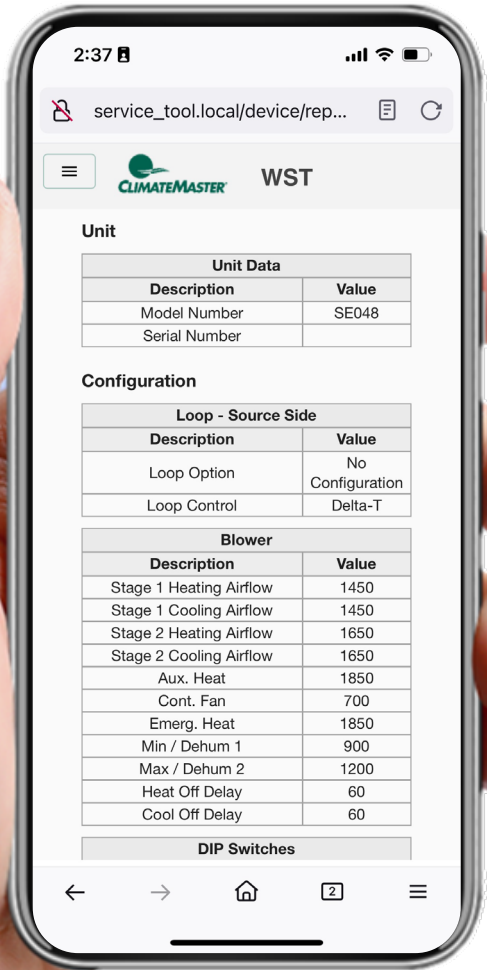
2:37

service_tool.local/device/rep...

ClimateMaster WST

Unit

| Unit Data | |
|---|---|
| Description | Value |
| Model Number | SE048 |
| Serial Number | |

Configuration

| Loop - Source Side | |
|---|---|
| Description | Value |
| Loop Option | No Configuration |
| Loop Control | Delta-T |

| Blower | |
|---|---|
| Description | Value |
| Stage 1 Heating Airflow | 1450 |
| Stage 1 Cooling Airflow | 1450 |
| Stage 2 Heating Airflow | 1650 |
| Stage 2 Cooling Airflow | 1650 |
| Aux. Heat | 1850 |
| Cont. Fan | 700 |
| Emerg. Heat | 1850 |
| Min / Dehum 1 | 900 |
| Max / Dehum 2 | 1200 |
| Heat Off Delay | 60 |
| Cool Off Delay | 60 |

DIP Switches

2